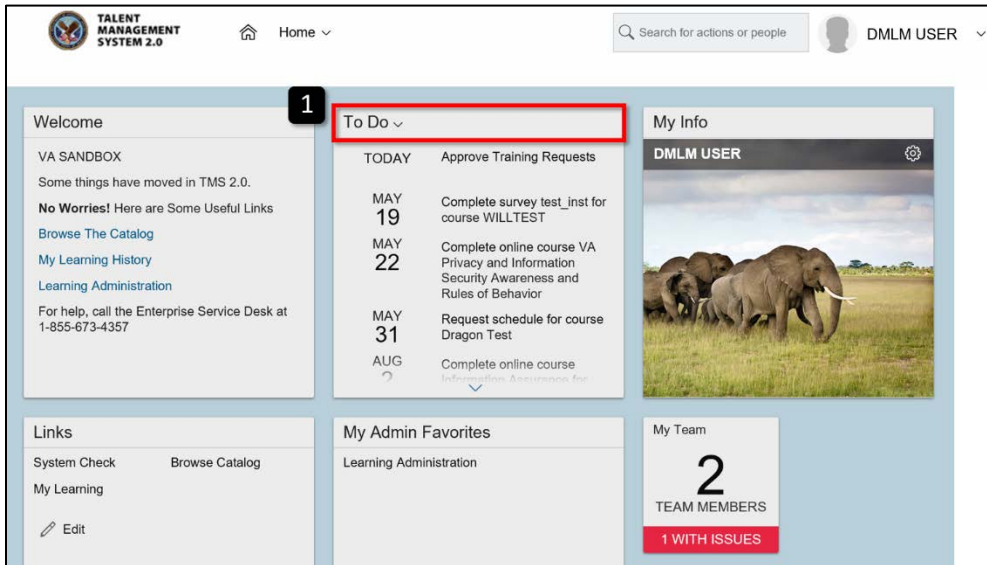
TALENT MANAGEMENT SYSTEM 2.0

Home

Search for actions or people

DMLM USER

Welcome

VA SANDBOX

Some things have moved in TMS 2.0.

**No Worries!** Here are Some Useful Links

Browse The Catalog

My Learning History

Learning Administration

For help, call the Enterprise Service Desk at 1-855-673-4357

1

To Do

TODAY Approve Training Requests

MAY 19 Complete survey test_inst for course WILLTEST

MAY 22 Complete online course VA Privacy and Information Security Awareness and Rules of Behavior

MAY 31 Request schedule for course Dragon Test

AUG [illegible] Complete online course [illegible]

My Info

DMLM USER

Links

System Check

Browse Catalog

My Learning

Edit

My Admin Favorites

Learning Administration

My Team

2

TEAM MEMBERS

1 WITH ISSUES